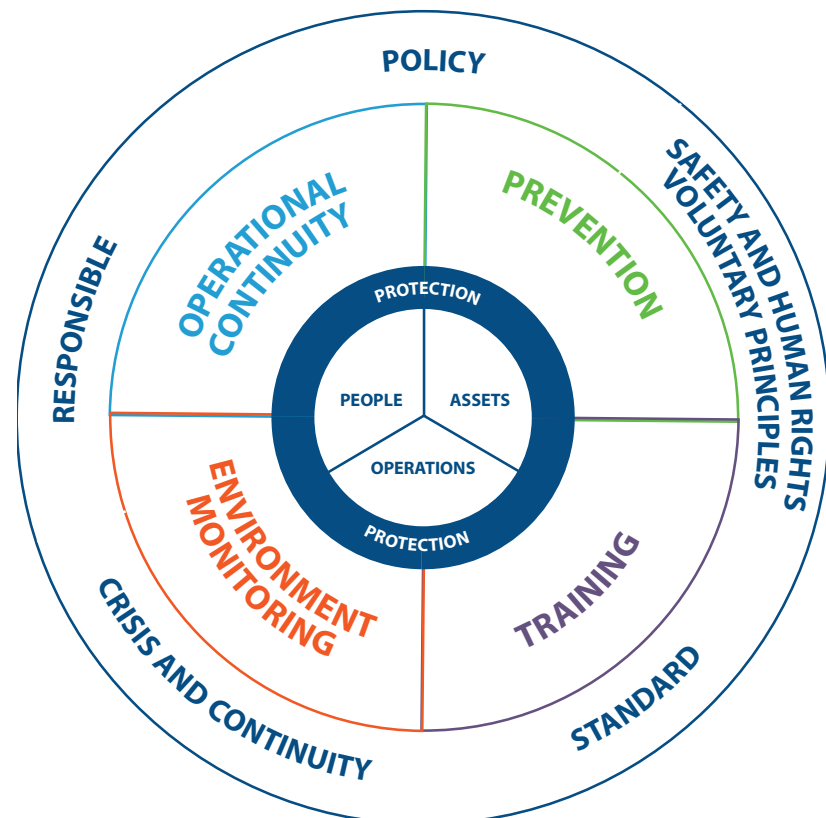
POLICY

SAFETY AND HUMAN RIGHTS VOLUNTARY PRINCIPLES

STANDARD

CRISIS AND CONTINUITY

RESPONSIBLE

OPERATIONAL CONTINUITY

PREVENTION

TRAINING

ENVIRONMENT MONITORING

PROTECTION

PEOPLE

ASSETS

OPERATIONS

PROTECTION